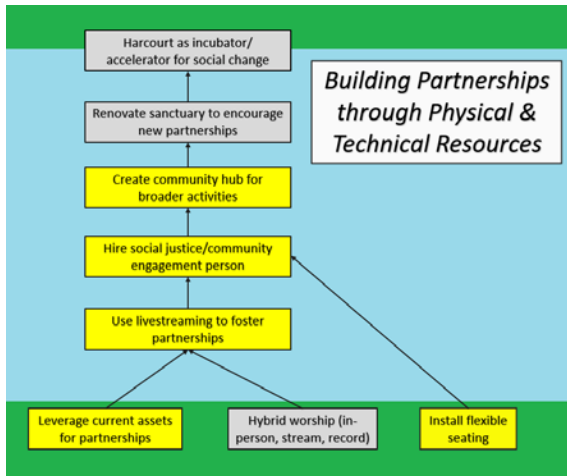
Building Partnerships through Physical & Technical Resources

Harcourt as incubator/ accelerator for social change

Renovate sanctuary to encourage new partnerships

Create community hub for broader activities

Hire social justice/community engagement person

Use livestreaming to foster partnerships

Leverage current assets for partnerships

Hybrid worship (in-person, stream, record)

Install flexible seating